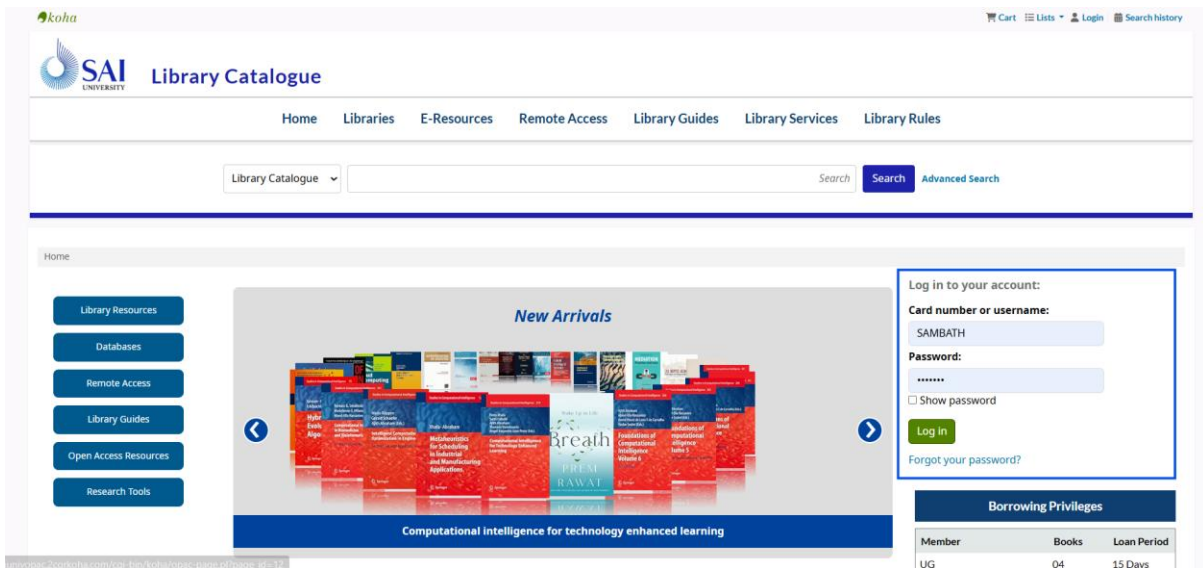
koha

Cart Lists Login Search history

SAI UNIVERSITY Library Catalogue

Home Libraries E-Resources Remote Access Library Guides Library Services Library Rules

Library Catalogue Search Search Advanced Search

Home

Library Resources
Databases
Remote Access
Library Guides
Open Access Resources
Research Tools

New Arrivals

Metaheuristics for Scheduling in Industrial and Manufacturing Applications

Computational Intelligence for Technology Enhanced Learning

Breath PREM RAWAT

Foundations of Computational Intelligence Volume 6

Computational intelligence for technology enhanced learning

Log in to your account:
Card number or username:
SAMBATH
Password:
•••••••
Show password
Log in
Forgot your password?

Borrowing Privileges

| Member | Books | Loan Period |
|---|---|---|
| UG | 04 | 15 Days |

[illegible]